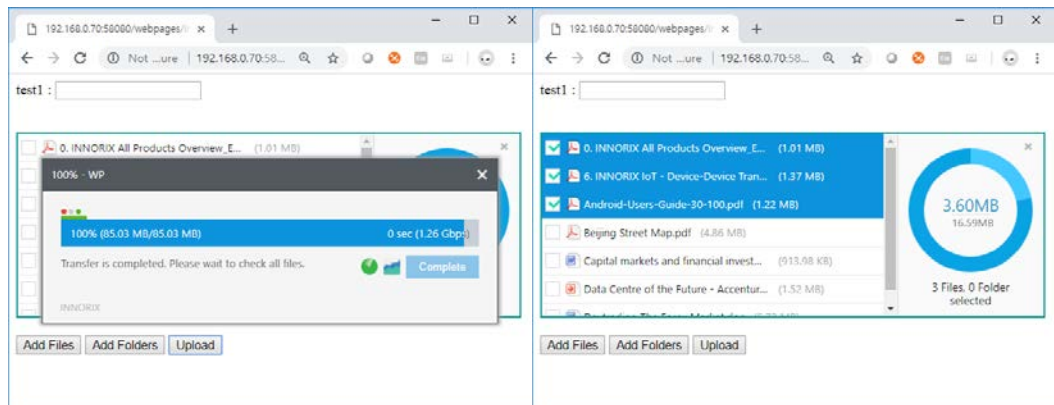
192.168.0.70:58080/webpages/i ×
+
Not ...ure | 192.168.0.70:58...
test1 :
0. INNORIX All Products Overview_E... (1.01 MB)
100% - WP
×
100% (85.03 MB/85.03 MB)
0 sec (1.26 Gbps)
Transfer is completed. Please wait to check all files.
Complete
INNORIX
Add Files
Add Folders
Upload

192.168.0.70:58080/webpages/i ×
+
Not ...ure | 192.168.0.70:58...
test1 :
0. INNORIX All Products Overview_E... (1.01 MB)
6. INNORIX IoT - Device-Device Tran... (1.37 MB)
Android-Users-Guide-30-100.pdf (1.22 MB)
Beijing Street Map.pdf (4.86 MB)
Capital markets and financial invest... (913.98 KB)
Data Centre of the Future - Accentur... (1.52 MB)
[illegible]
3.60MB
16.59MB
3 Files, 0 Folder selected
Add Files
Add Folders
Upload